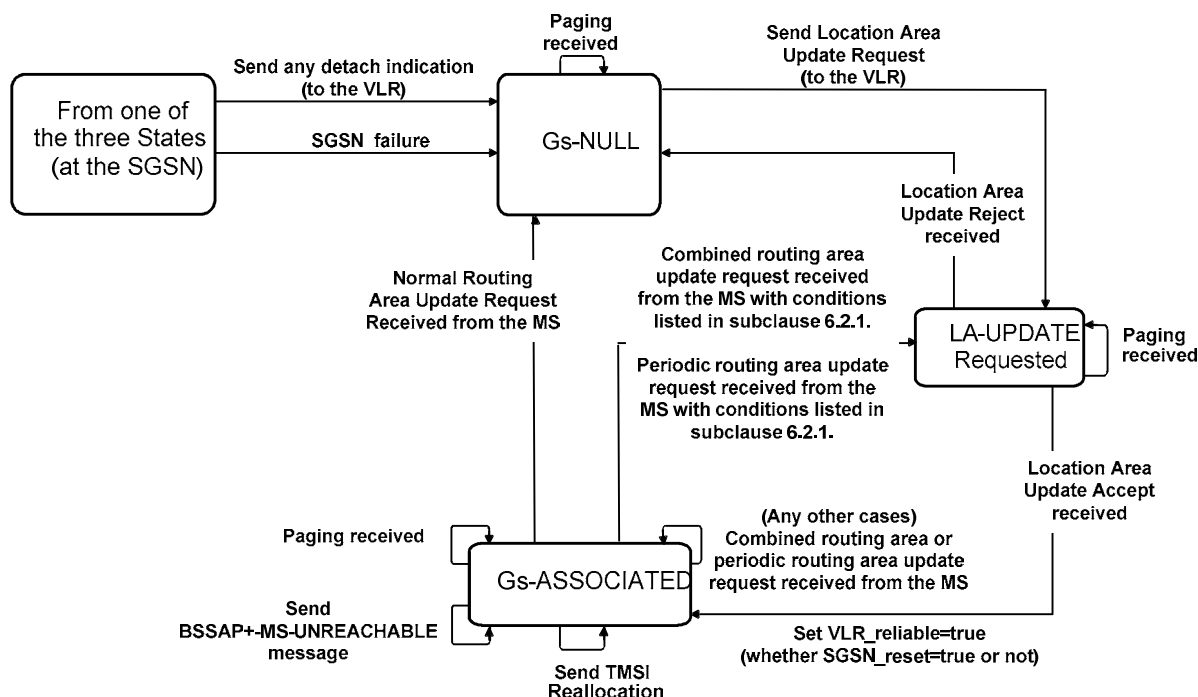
Paging received

Send any detach indication (to the VLR)

From one of the three States (at the SGSN)

SGSN failure

Gs-NULL

Send Location Area Update Request (to the VLR)

Location Area Update Reject received

Combined routing area update request received from the MS with conditions listed in subclause 6.2.1.

Normal Routing Area Update Request Received from the MS

LA-UPDATE Requested

Paging received

Periodic routing area update request received from the MS with conditions listed in subclause 6.2.1.

Location Area Update Accept received

Paging received

(Any other cases) Combined routing area or periodic routing area update request received from the MS

Gs-ASSOCIATED

Send BSSAP+-MS-UNREACHABLE message

Send TMSI Reallocation

Set VLR_reliable=true (whether SGSN_reset=true or not)